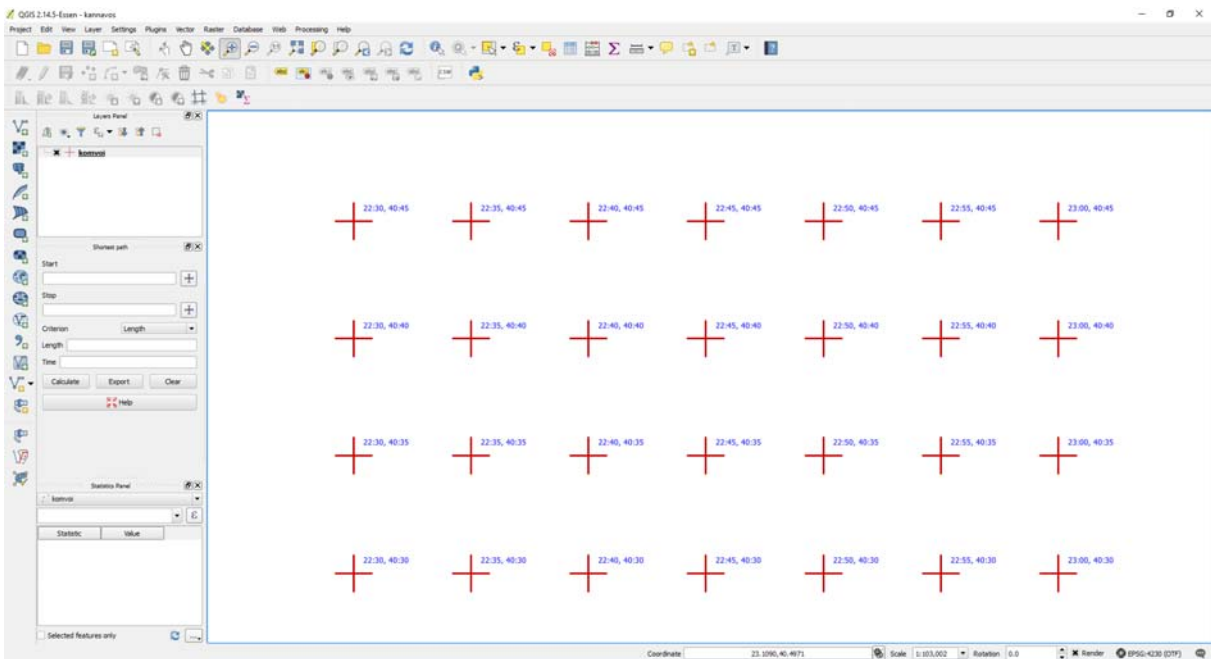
QGIS 2.14.5-Essen - kannavos

Project Edit View Layer Settings Plugins Vector Raster Database Web Processing Help

Layers Panel

komvoi

Shortest path

Start

Stop

Criterion Length

Length

Time

Calculate Export Clear

Help

Statistics Panel

komvoi

Statistic Value

Selected features only

22:30, 40:45 22:35, 40:45 22:40, 40:45 22:45, 40:45 22:50, 40:45 22:55, 40:45 23:00, 40:45

22:30, 40:40 22:35, 40:40 22:40, 40:40 22:45, 40:40 22:50, 40:40 22:55, 40:40 23:00, 40:40

22:30, 40:35 22:35, 40:35 22:40, 40:35 22:45, 40:35 22:50, 40:35 22:55, 40:35 23:00, 40:35

22:30, 40:30 22:35, 40:30 22:40, 40:30 22:45, 40:30 22:50, 40:30 22:55, 40:30 23:00, 40:30

Coordinate 23.1090,40.4971 Scale 1:103,002 Rotation 0.0 Render EPSG:4230 (OTF)